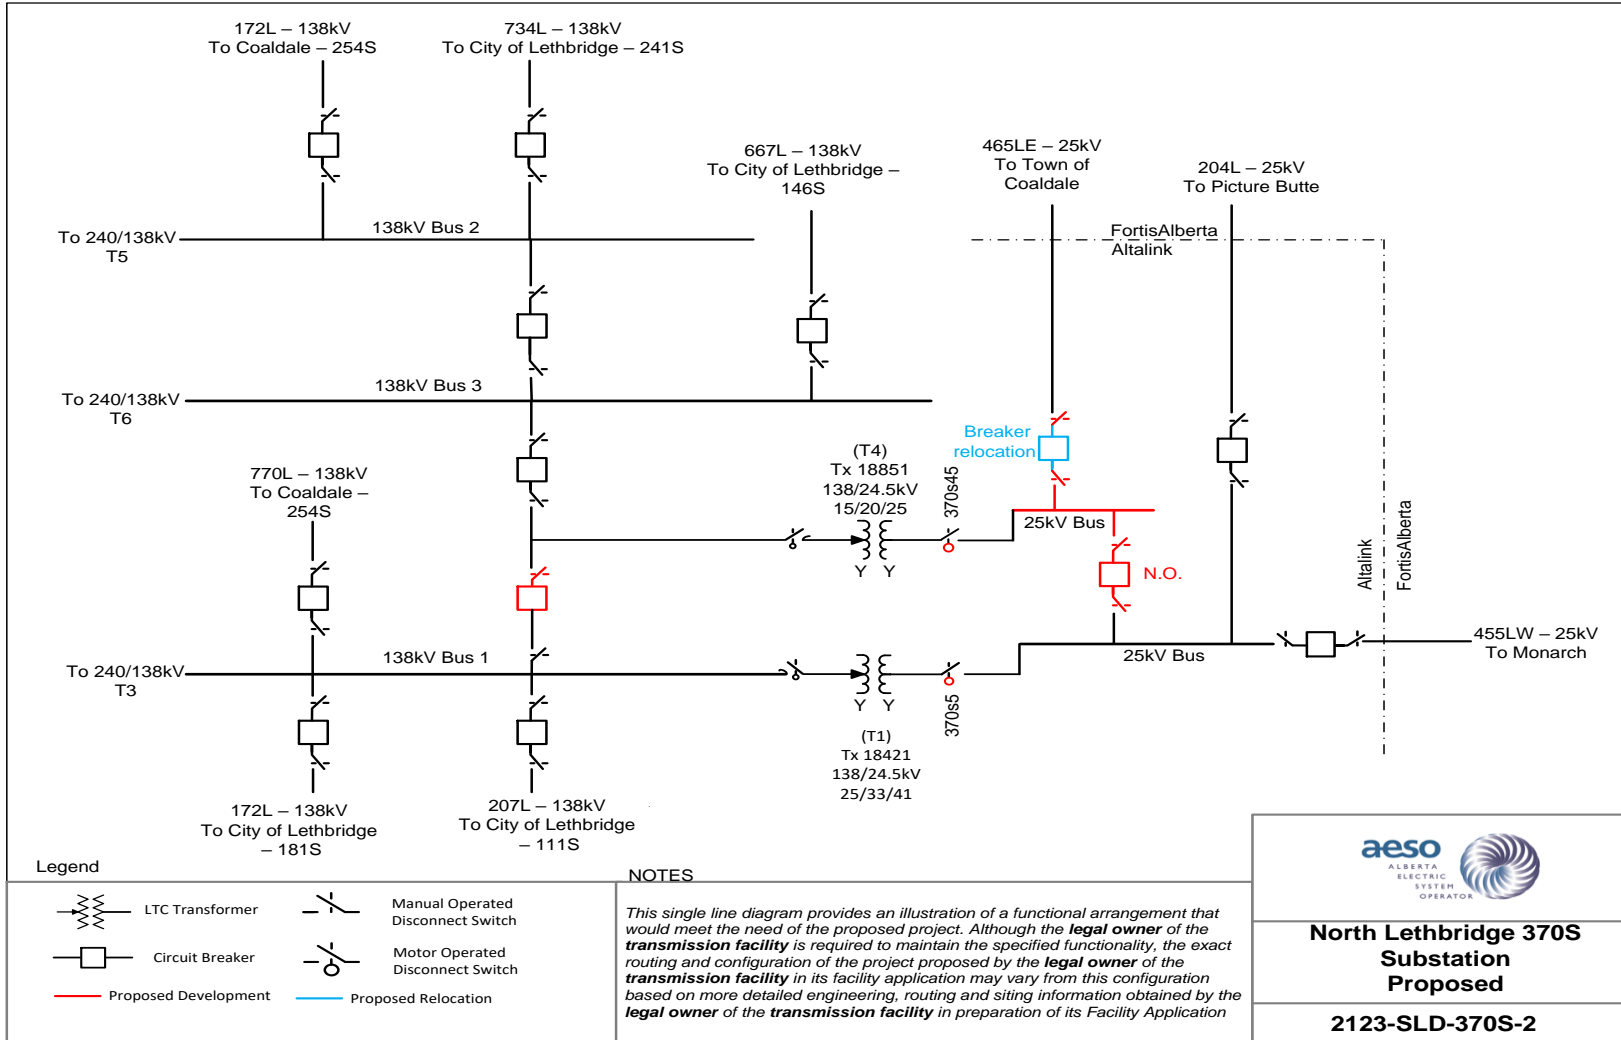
172L – 138kV
To Coaldale – 254S

734L – 138kV
To City of Lethbridge – 241S

667L – 138kV
To City of Lethbridge – 146S

465LE – 25kV
To Town of Coaldale

204L – 25kV
To Picture Butte

To 240/138kV T5

138kV Bus 2

FortisAlberta
Altalink

To 240/138kV T6

138kV Bus 3

Breaker relocation

(T4)
Tx 18851
138/24.5kV
15/20/25

370s45

25kV Bus

770L – 138kV
To Coaldale – 254S

N.O.

Y Y

Altalink
FortisAlberta

To 240/138kV T3

138kV Bus 1

25kV Bus

455LW – 25kV
To Monarch

Y Y

370s5

(T1)
Tx 18421
138/24.5kV
25/33/41

172L – 138kV
To City of Lethbridge – 181S

207L – 138kV
To City of Lethbridge – 111S

Legend

LTC Transformer
Manual Operated Disconnect Switch
Circuit Breaker
Motor Operated Disconnect Switch
Proposed Development
Proposed Relocation

NOTES

This single line diagram provides an illustration of a functional arrangement that would meet the need of the proposed project. Although the **legal owner** of the **transmission facility** is required to maintain the specified functionality, the exact routing and configuration of the project proposed by the **legal owner** of the **transmission facility** in its facility application may vary from this configuration based on more detailed engineering, routing and siting information obtained by the **legal owner** of the **transmission facility** in preparation of its Facility Application

aeso
ALBERTA ELECTRIC SYSTEM OPERATOR

North Lethbridge 370S Substation Proposed

2123-SLD-370S-2